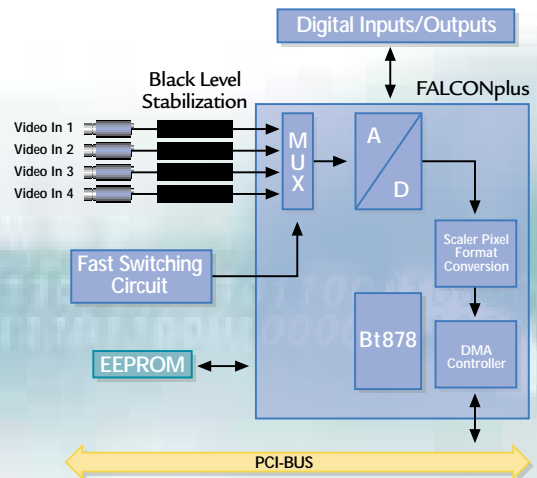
Digital Inputs/Outputs

Black Level Stabilization

FALCONplus

Video In 1
Video In 2
Video In 3
Video In 4

M
U
X

A
D

Scaler Pixel Format Conversion

Fast Switching Circuit

Bt878

DMA Controller

EEPROM

PCI-BUS